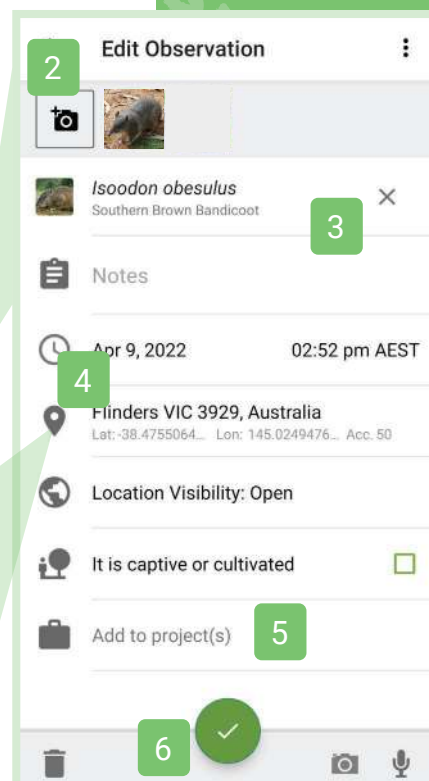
Edit Observation

2

Isoodon obesulus
Southern Brown Bandicoot

3

Notes

Apr 9, 2022 02:52 pm AEST

4

Flinders VIC 3929, Australia
Lat: -38.4755064... Lon: 145.0249476... Acc. 50

Location Visibility: Open

It is captive or cultivated

Add to project(s)

5

6